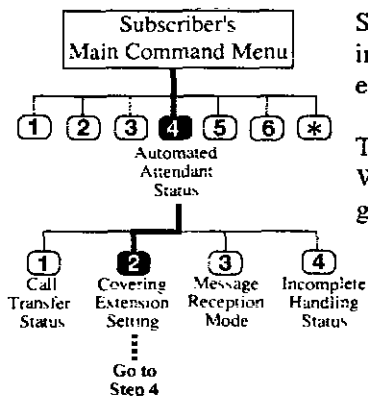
Subscriber's Main Command Menu

1 2 3 4 5 6 *

Automated Attendant Status

1 Call Transfer Status

2 Covering Extension Setting

Go to Step 4

3 Message Reception Mode

4 Incomplete Handling Status

S
i
e

T
V
g